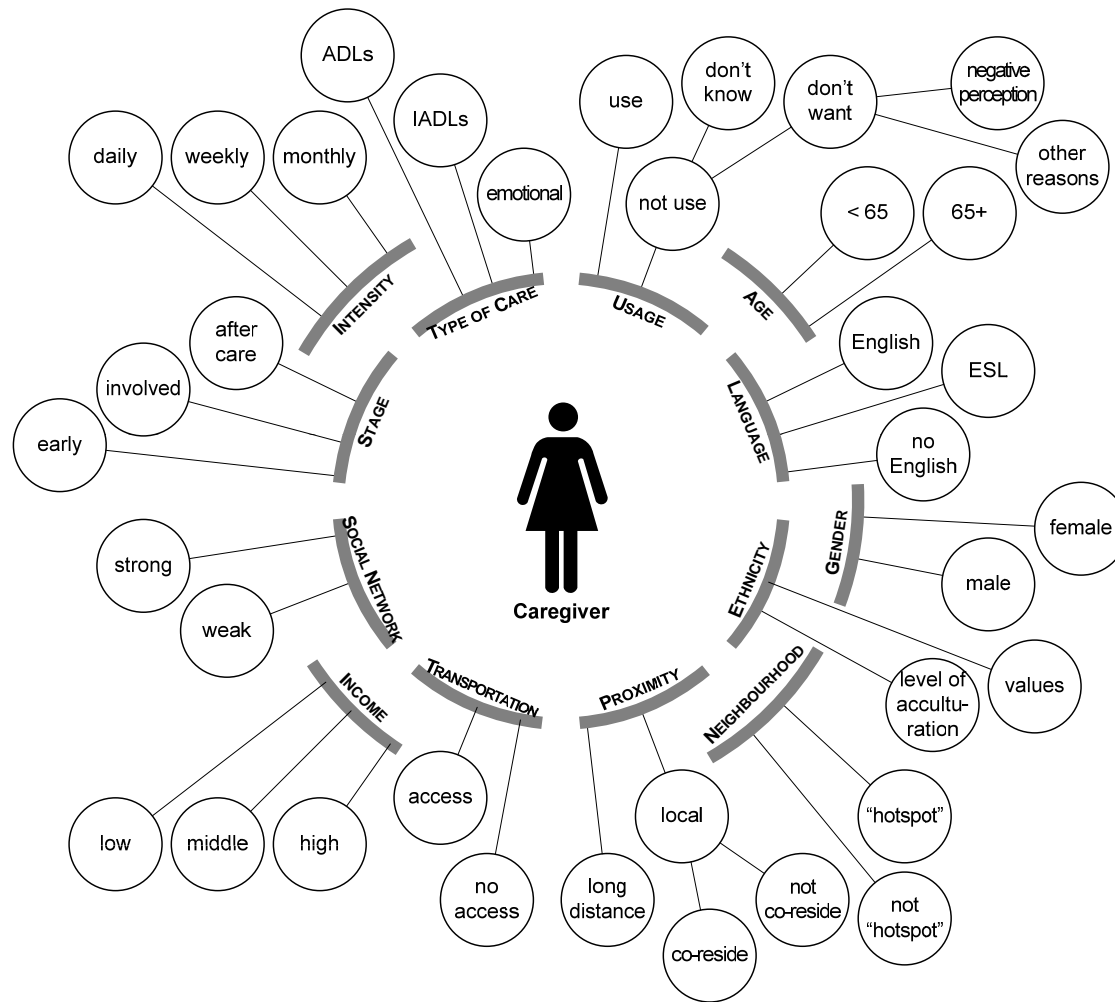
ADLs

IADLs

emotional

daily

weekly

monthly

INTENSITY

TYPE OF CARE

use

don't know

don't want

negative perception

other reasons

not use

USAGE

< 65

65+

AGE

after care

involved

early

STAGE

English

ESL

no English

LANGUAGE

Caregiver

female

male

GENDER

ETHNICITY

level of acculturation

values

strong

weak

SOCIAL NETWORK

INCOME

low

middle

high

TRANSPORTATION

access

no access

PROXIMITY

long distance

local

co-reside

not co-reside

NEIGHBOURHOOD

"hotspot"

not "hotspot"